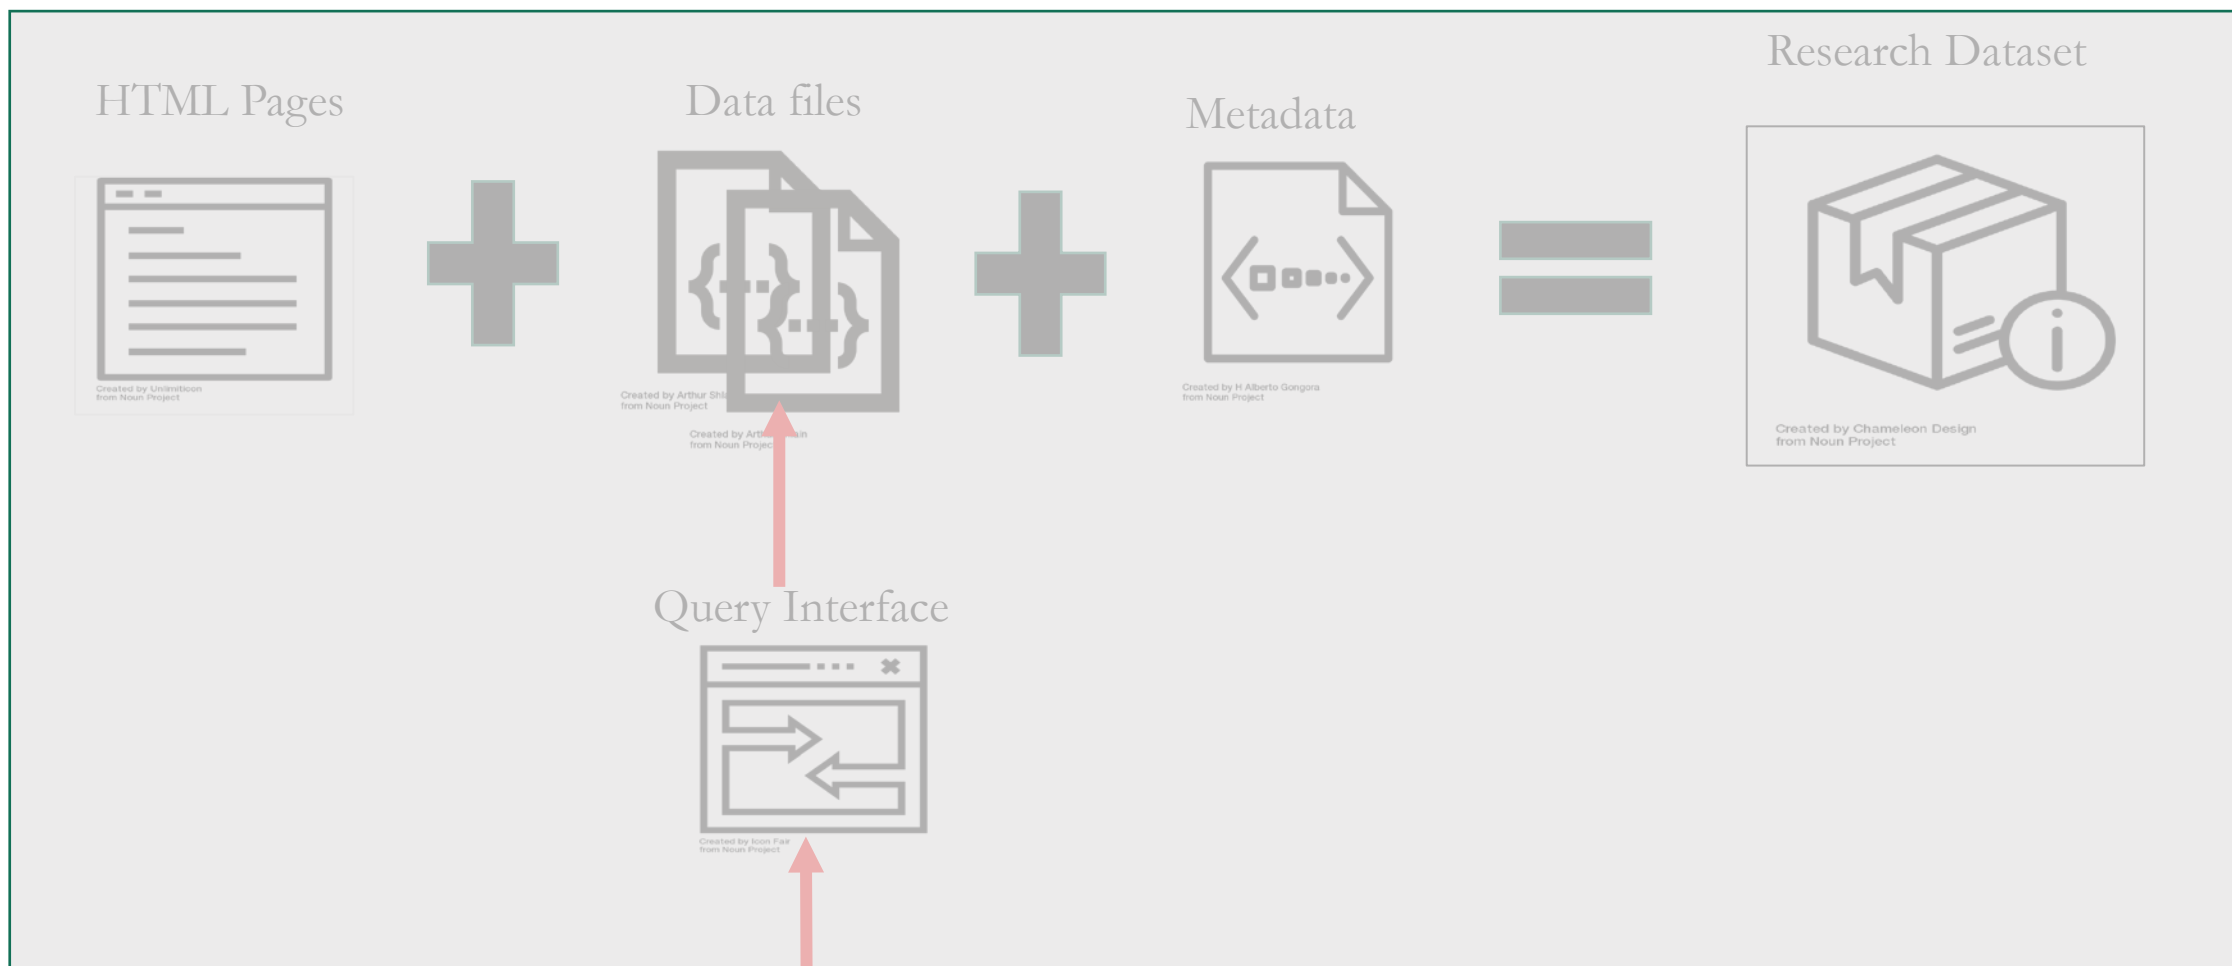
Research Dataset

HTML Pages

Data files

Metadata

Created by Unlimiticon from Noun Project

Created by Arthur Shl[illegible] from Noun Project

Created by Arth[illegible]ain from Noun Projec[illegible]

Created by H Alberto Gongora from Noun Project

Created by Chameleon Design from Noun Project

Query Interface

Created by Icon Fair from Noun Project